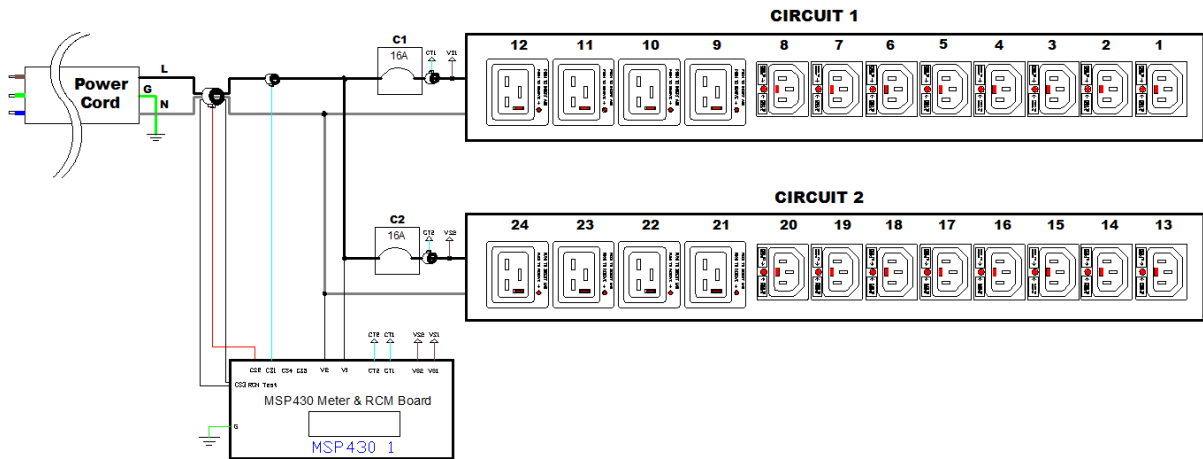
CIRCUIT 1

Power Cord

L

G

N

C1

16A

CT1

VS1

12 11 10 9 8 7 6 5 4 3 2 1

CIRCUIT 2

C2

16A

CT2

VS2

24 23 22 21 20 19 18 17 16 15 14 13

CT2 CT1 VS2 VS1

CS0 CS1 CS4 CS5 VN VL CT2 CT1 VS2 VS1

CS3 RCM Test

MSP430 Meter & RCM Board

G

MSP430 1